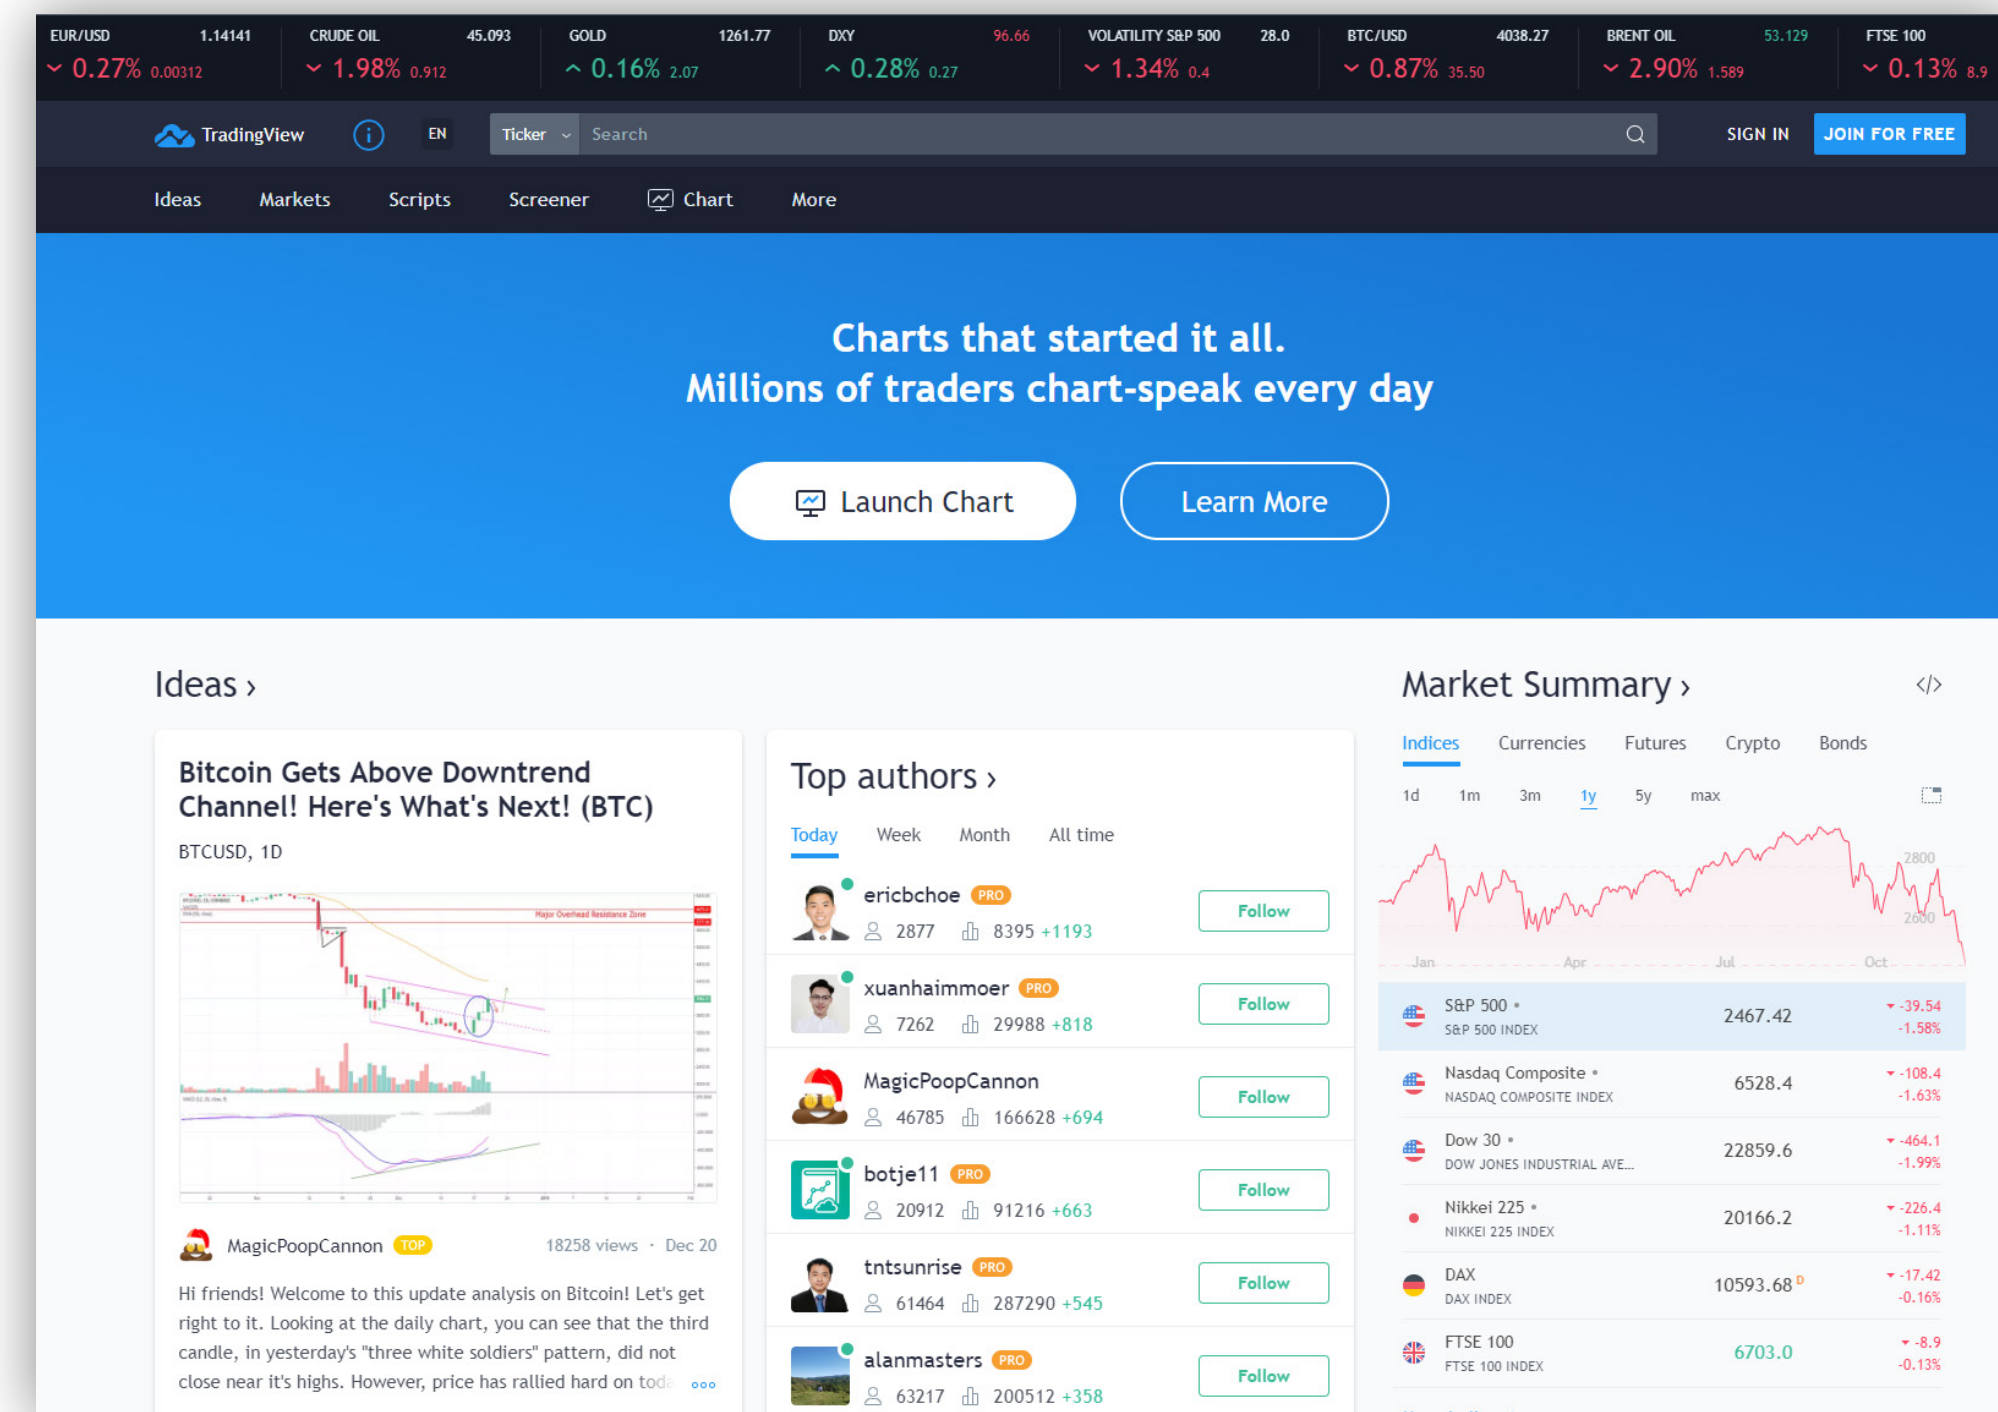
EUR/USD 1.14141 0.27% 0.00312
CRUDE OIL 45.093 1.98% 0.912
GOLD 1261.77 0.16% 2.07
DXY 96.66 0.28% 0.27
VOLATILITY S&P 500 28.0 1.34% 0.4
BTC/USD 4038.27 0.87% 35.50
BRENT OIL 53.129 2.90% 1.589
FTSE 100 0.13% 8.9

TradingView EN Ticker Search SIGN IN JOIN FOR FREE

Ideas Markets Scripts Screener Chart More

Charts that started it all.
Millions of traders chart-speak every day

Launch Chart Learn More

Ideas ›

Bitcoin Gets Above Downtrend Channel! Here's What's Next! (BTC)
BTCUSD, 1D

Major Overhead Resistance Zone

MagicPoopCannon TOP 18258 views · Dec 20

Hi friends! Welcome to this update analysis on Bitcoin! Let's get right to it. Looking at the daily chart, you can see that the third candle, in yesterday's "three white soldiers" pattern, did not close near it's highs. However, price has rallied hard on tod

Top authors ›
Today Week Month All time

ericbchoe PRO 2877 8395 +1193 Follow
xuanhaimmoer PRO 7262 29988 +818 Follow
MagicPoopCannon 46785 166628 +694 Follow
botje11 PRO 20912 91216 +663 Follow
tntsunrise PRO 61464 287290 +545 Follow
alanmasters PRO 63217 200512 +358 Follow

Market Summary ›
Indices Currencies Futures Crypto Bonds
1d 1m 3m 1y 5y max
2800 2600 Jan Apr Jul Oct

| | | | |
|---|---|---|---|
| S&P 500 • S&P 500 INDEX | 2467.42 | -39.54 -1.58% |
| Nasdaq Composite • NASDAQ COMPOSITE INDEX | 6528.4 | -108.4 -1.63% |
| Dow 30 • DOW JONES INDUSTRIAL AVE... | 22859.6 | -464.1 -1.99% |
| Nikkei 225 • NIKKEI 225 INDEX | 20166.2 | -226.4 -1.11% |
| DAX DAX INDEX | 10593.68 D | -17.42 -0.16% |
| FTSE 100 FTSE 100 INDEX | 6703.0 | -8.9 -0.13% |